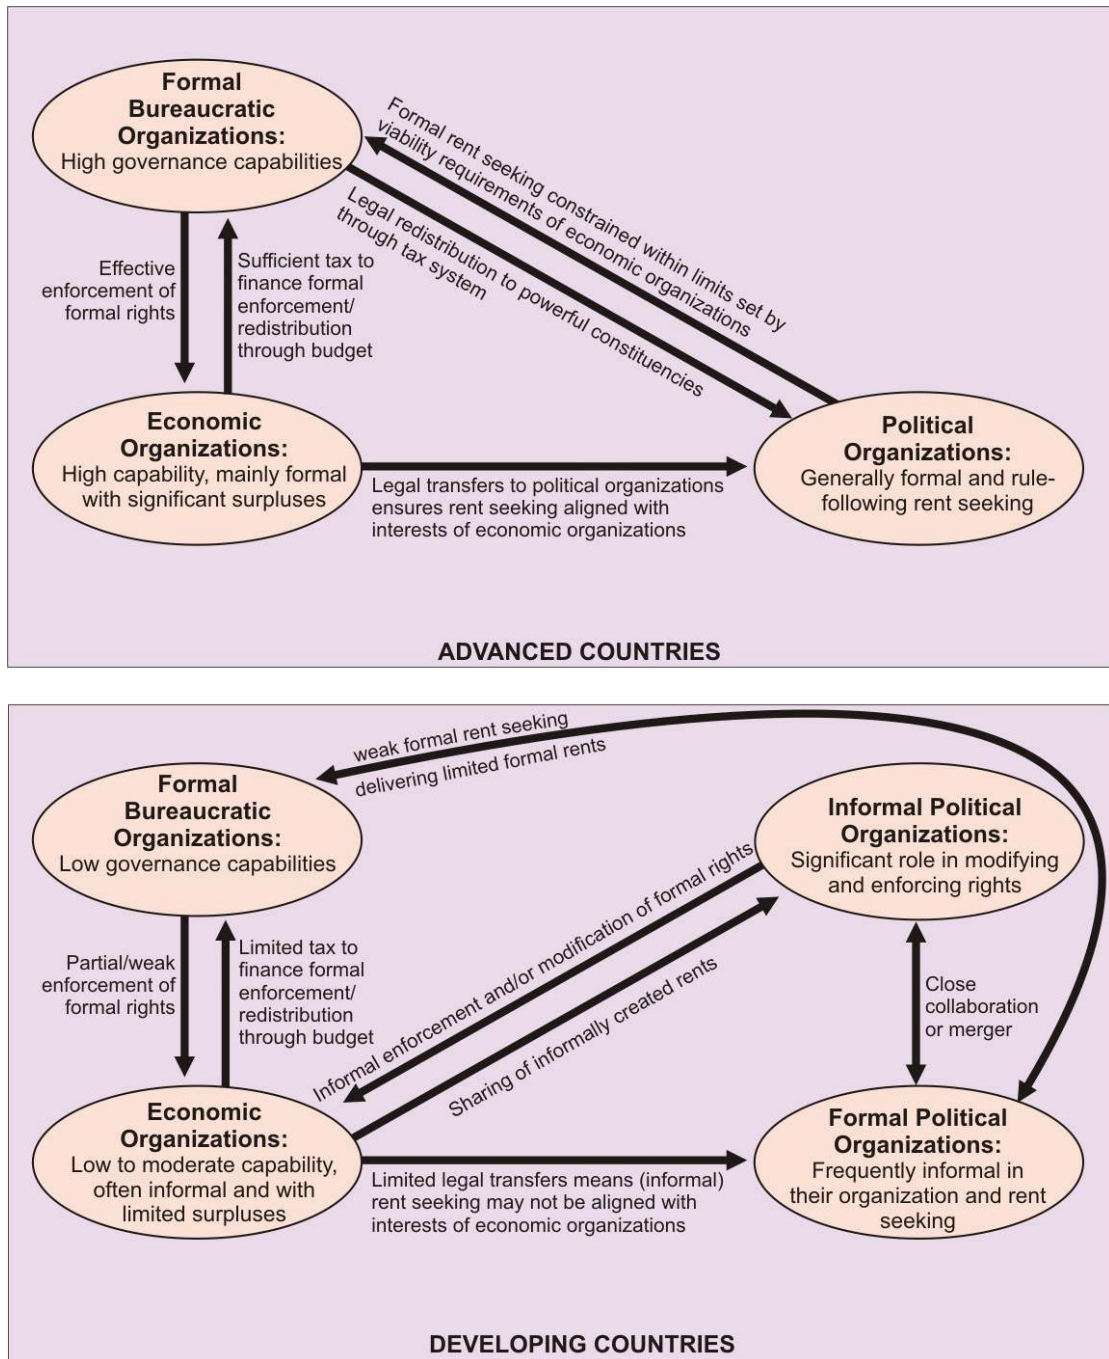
Formal Bureaucratic Organizations:
High governance capabilities

Formal rent seeking constrained within limits set by viability requirements of economic organizations

Legal redistribution to powerful constituencies through tax system

Effective enforcement of formal rights

Sufficient tax to finance formal enforcement/ redistribution through budget

Economic Organizations:
High capability, mainly formal with significant surpluses

Legal transfers to political organizations ensures rent seeking aligned with interests of economic organizations

Political Organizations:
Generally formal and rule-following rent seeking

ADVANCED COUNTRIES

weak formal rent seeking
delivering limited formal rents

Formal Bureaucratic Organizations:
Low governance capabilities

Informal Political Organizations:
Significant role in modifying and enforcing rights

Partial/weak enforcement of formal rights

Limited tax to finance formal enforcement/ redistribution through budget

Informal enforcement and/or modification of formal rights

Sharing of informally created rents

Close collaboration or merger

Economic Organizations:
Low to moderate capability, often informal and with limited surpluses

Limited legal transfers means (informal) rent seeking may not be aligned with interests of economic organizations

Formal Political Organizations:
Frequently informal in their organization and rent seeking

DEVELOPING COUNTRIES